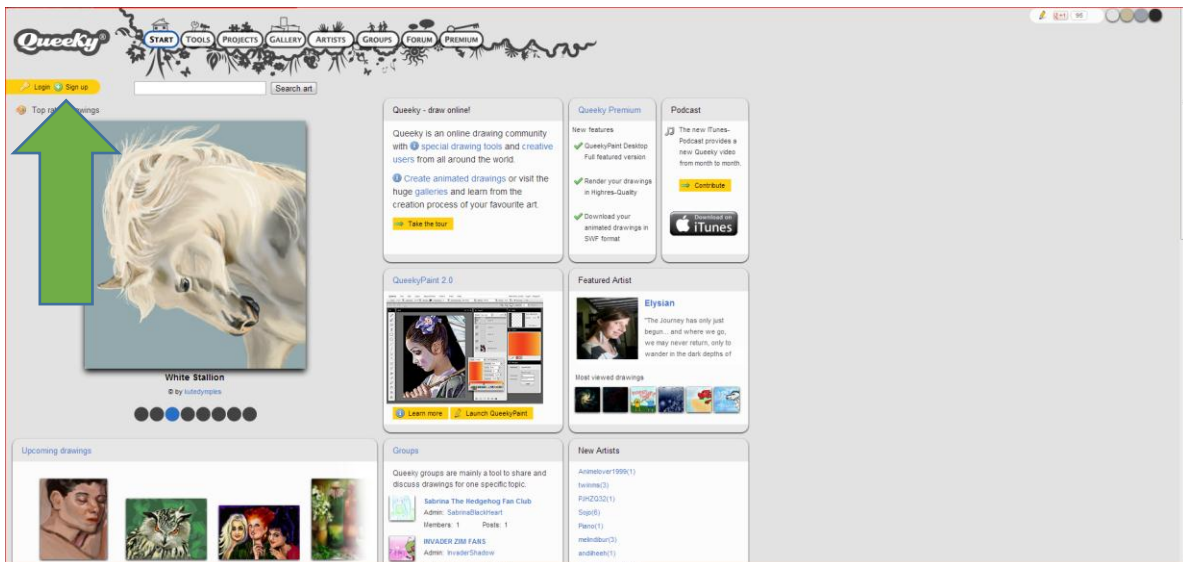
Queeky®

START TOOLS PROJECTS GALLERY ARTISTS GROUPS FORUM PREMIUM

+1 96

Login Sign up

Search art

Top ra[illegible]wings

White Stallion

© by lutedynples

Queeky - draw online!

Queeky is an online drawing community with special drawing tools and creative users from all around the world.

Create animated drawings or visit the huge galleries and learn from the creation process of your favourite art.

Take the tour

Queeky Premium

New features

QueekyPaint Desktop Full featured version

Render your drawings in Highres-Quality

Download your animated drawings in SWF format

Podcast

The new iTunes-Podcast provides a new Queeky video from month to month.

Contribute

Download on iTunes

QueekyPaint 2.0

Learn more

Launch QueekyPaint

Featured Artist

Elysian

"The Journey has only just begun... and where we go, we may never return, only to wander in the dark depths of

Most viewed drawings

Upcoming drawings

Groups

Queeky groups are mainly a tool to share and discuss drawings for one specific topic.

Sabrina The Hedgehog Fan Club

Admin: SabrinaBlackHeart

Members: 1 Posts: 1

INVADER ZIM FANS

Admin: InvaderShadow

New Artists

Animelover1999(1)

twinme(3)

PJHZG32(1)

Sojo(6)

Pierro(1)

melindibur(3)

andiheeh(1)